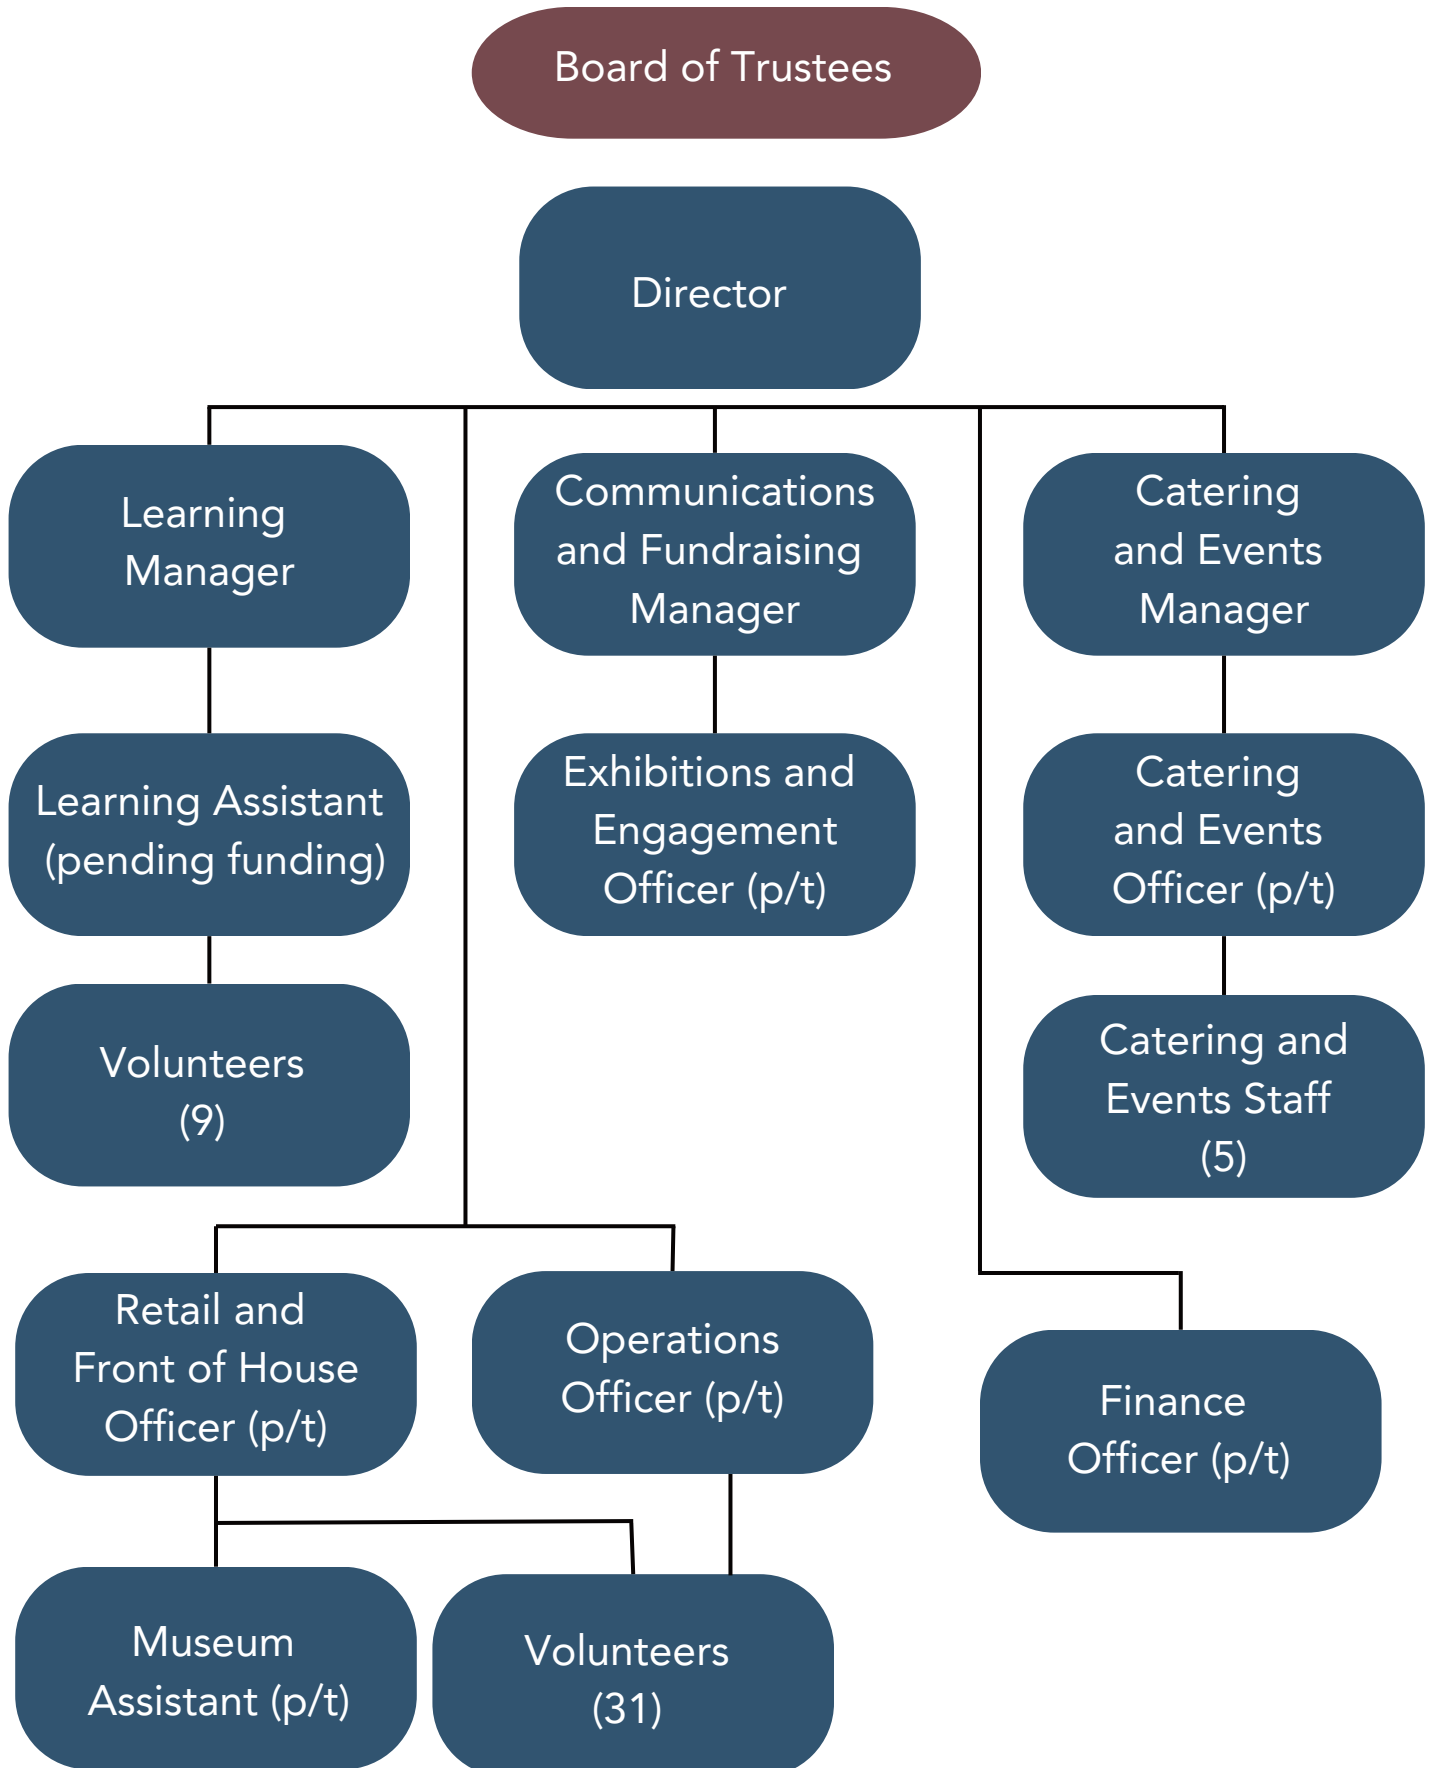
Board of Trustees

Director

Learning Manager

Communications and Fundraising Manager

Catering and Events Manager

Learning Assistant (pending funding)

Exhibitions and Engagement Officer (p/t)

Catering and Events Officer (p/t)

Volunteers (9)

Catering and Events Staff (5)

Retail and Front of House Officer (p/t)

Operations Officer (p/t)

Finance Officer (p/t)

Museum Assistant (p/t)

Volunteers (31)